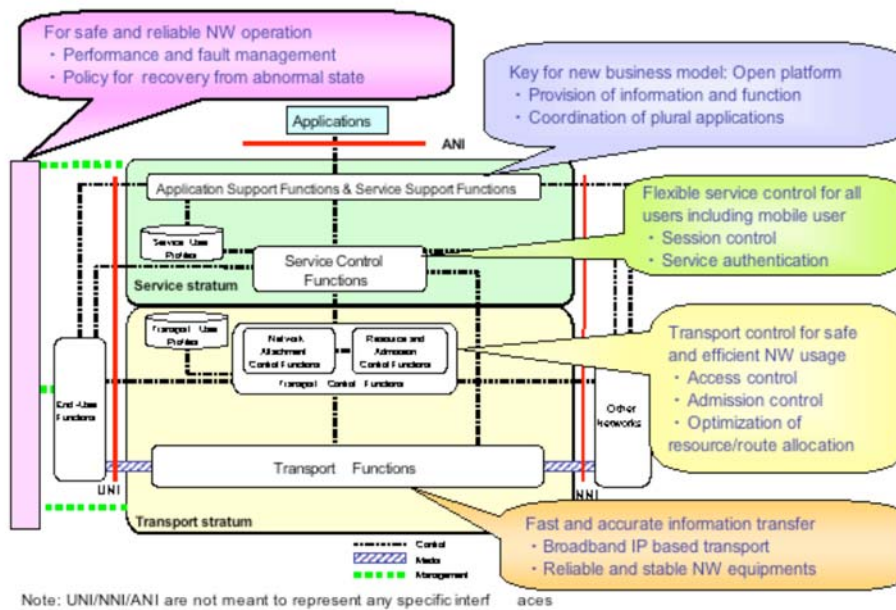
For safe and reliable NW operation
・Performance and fault management
・Policy for recovery from abnormal state

Key for new business model: Open platform
・Provision of information and function
・Coordination of plural applications

Applications

ANI

Application Support Functions & Service Support Functions

Flexible service control for all users including mobile user
・Session control
・Service authentication

Service User Profiles

Service Control Functions

Service stratum

Transport User Profiles

Network Attachment Control Functions

Resource and Admission Control Functions

Transport Control Functions

Transport control for safe and efficient NW usage
・Access control
・Admission control
・Optimization of resource/route allocation

End-User Functions

Other Networks

Transport Functions

UNI

NNI

Transport stratum

Fast and accurate information transfer
・Broadband IP based transport
・Reliable and stable NW equipments

Control
Media
Management

Note: UNI/NNI/ANI are not meant to represent any specific interf aces